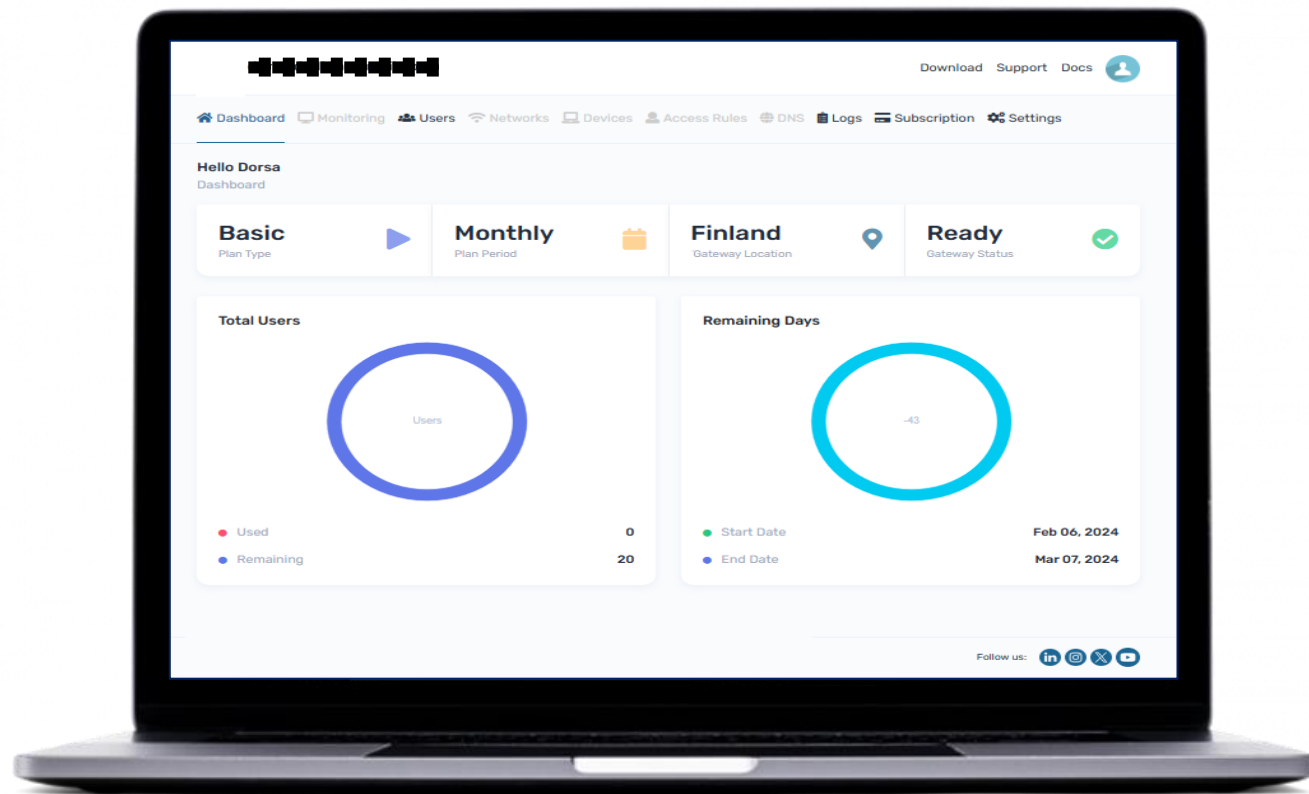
Download Support Docs

Dashboard Monitoring Users Networks Devices Access Rules DNS Logs Subscription Settings

Hello Dorsa
Dashboard

Basic
Plan Type

Monthly
Plan Period

Finland
Gateway Location

Ready
Gateway Status

Total Users

Users

Used 0
Remaining 20

Remaining Days

-43

Start Date Feb 06, 2024
End Date Mar 07, 2024

Follow us: